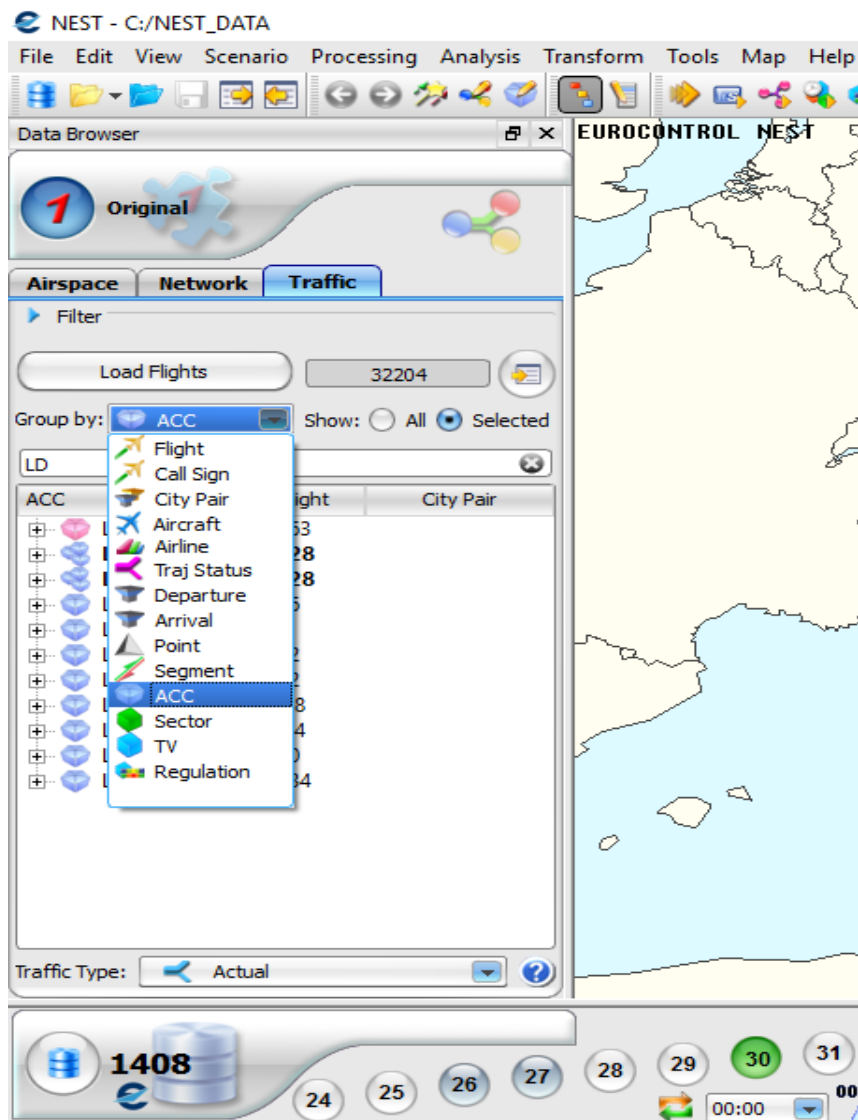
NEST - C:/NEST_DATA

File Edit View Scenario Processing Analysis Transform Tools Map Help

Data Browser

EUROCONTROL NEST

1 Original

Airspace Network Traffic

Filter

Load Flights 32204

Group by: ACC Show: All Selected

LD

| ACC | Flight | City Pair |
|---|---|---|
| L | 53 | |
| L | 28 | |
| L | 28 | |
| L | 5 | |
| L | | |
| L | 2 | |
| L | 2 | |
| L | 8 | |
| L | 4 | |
| L | 0 | |
| L | 34 | |

Flight
Call Sign
City Pair
Aircraft
Airline
Traj Status
Departure
Arrival
Point
Segment
ACC
Sector
TV
Regulation

Traffic Type: Actual

1408

24 25 26 27 28 29 30 31

00:00

00